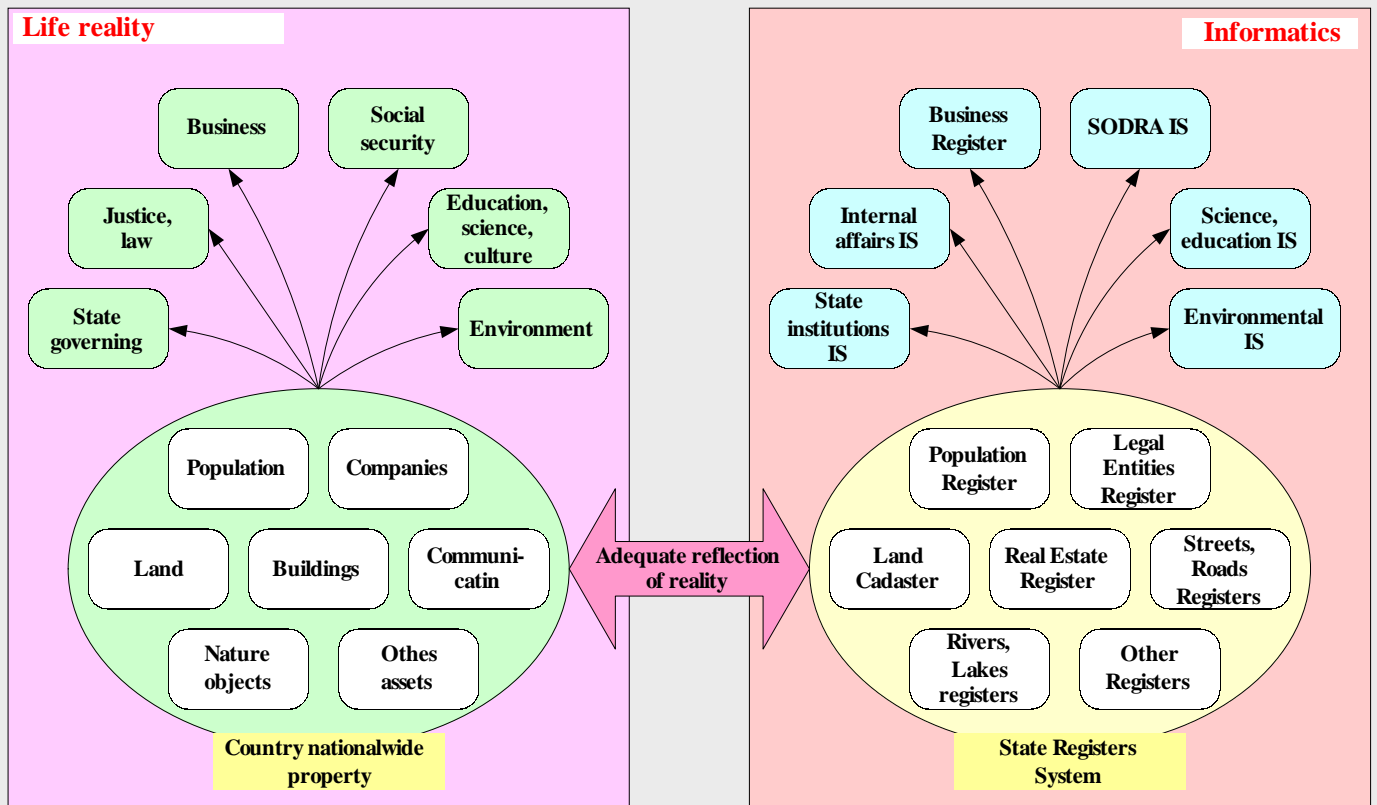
Life reality

Business

Social security

Justice, law

Education, science, culture

State governing

Environment

Population

Companies

Land

Buildings

Communicatin

Nature objects

Othes assets

Country nationalwide property

Adequate reflection of reality

Informatics

Business Register

SODRA IS

Internal affairs IS

Science, education IS

State institutions IS

Environmental IS

Population Register

Legal Entities Register

Land Cadaster

Real Estate Register

Streets, Roads Registers

Rivers, Lakes registers

Other Registers

State Registers System